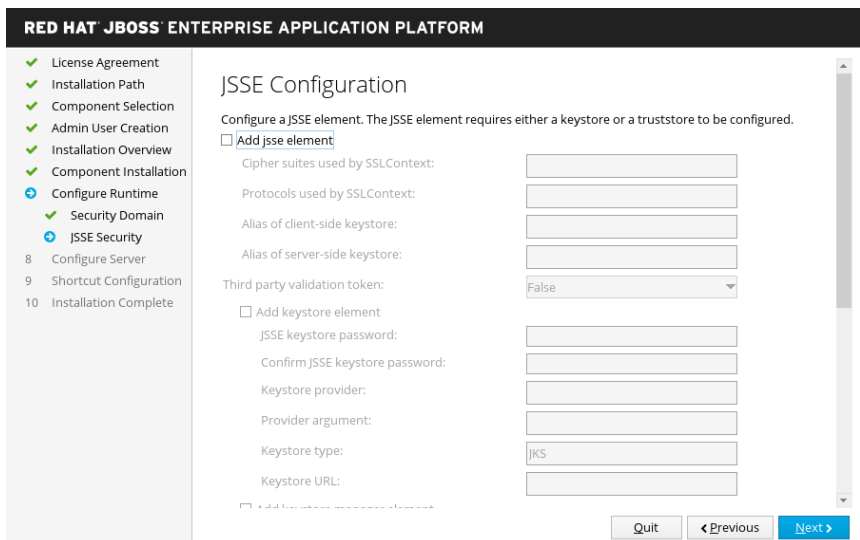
RED HAT® JBOSS® ENTERPRISE APPLICATION PLATFORM

License Agreement
Installation Path
Component Selection
Admin User Creation
Installation Overview
Component Installation
Configure Runtime
Security Domain
JSSE Security
8 Configure Server
9 Shortcut Configuration
10 Installation Complete

JSSE Configuration

Configure a JSSE element. The JSSE element requires either a keystore or a truststore to be configured.

Add jsse element

Cipher suites used by SSLContext:

Protocols used by SSLContext:

Alias of client-side keystore:

Alias of server-side keystore:

Third party validation token: False

Add keystore element

JSSE keystore password:

Confirm JSSE keystore password:

Keystore provider:

Provider argument:

Keystore type: JKS

Keystore URL:

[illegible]

Quit ‹ Previous Next ›